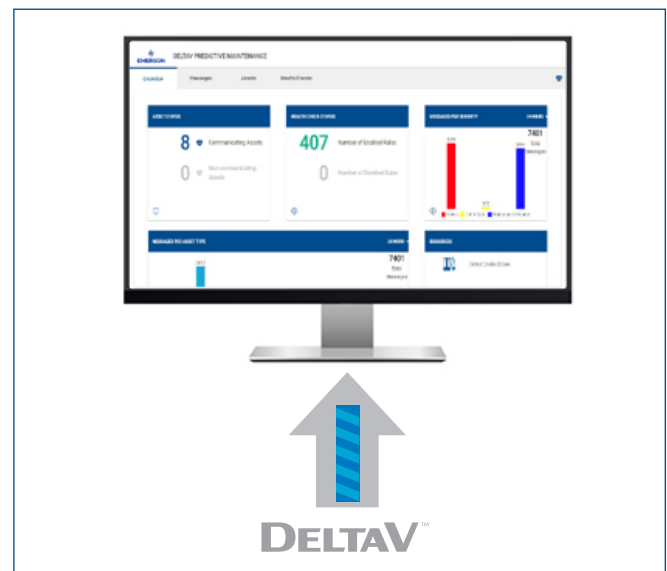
EMERSON DELTAV PREDICTIVE MAINTENANCE

OVERVIEW Messages Assets Health Checks

ASSET STATUS

8 Communicating Assets

0 Non-communicating Assets

HEALTH CHECK STATUS

407 Number of Enabled Rules

0 Number of Disabled Rules

MESSAGES PER SEVERITY

7401 Total Messages

MESSAGES PER ASSET TYPE

7401 Total Messages

RESOURCES

DeltaV Guide Book

DELTAV™